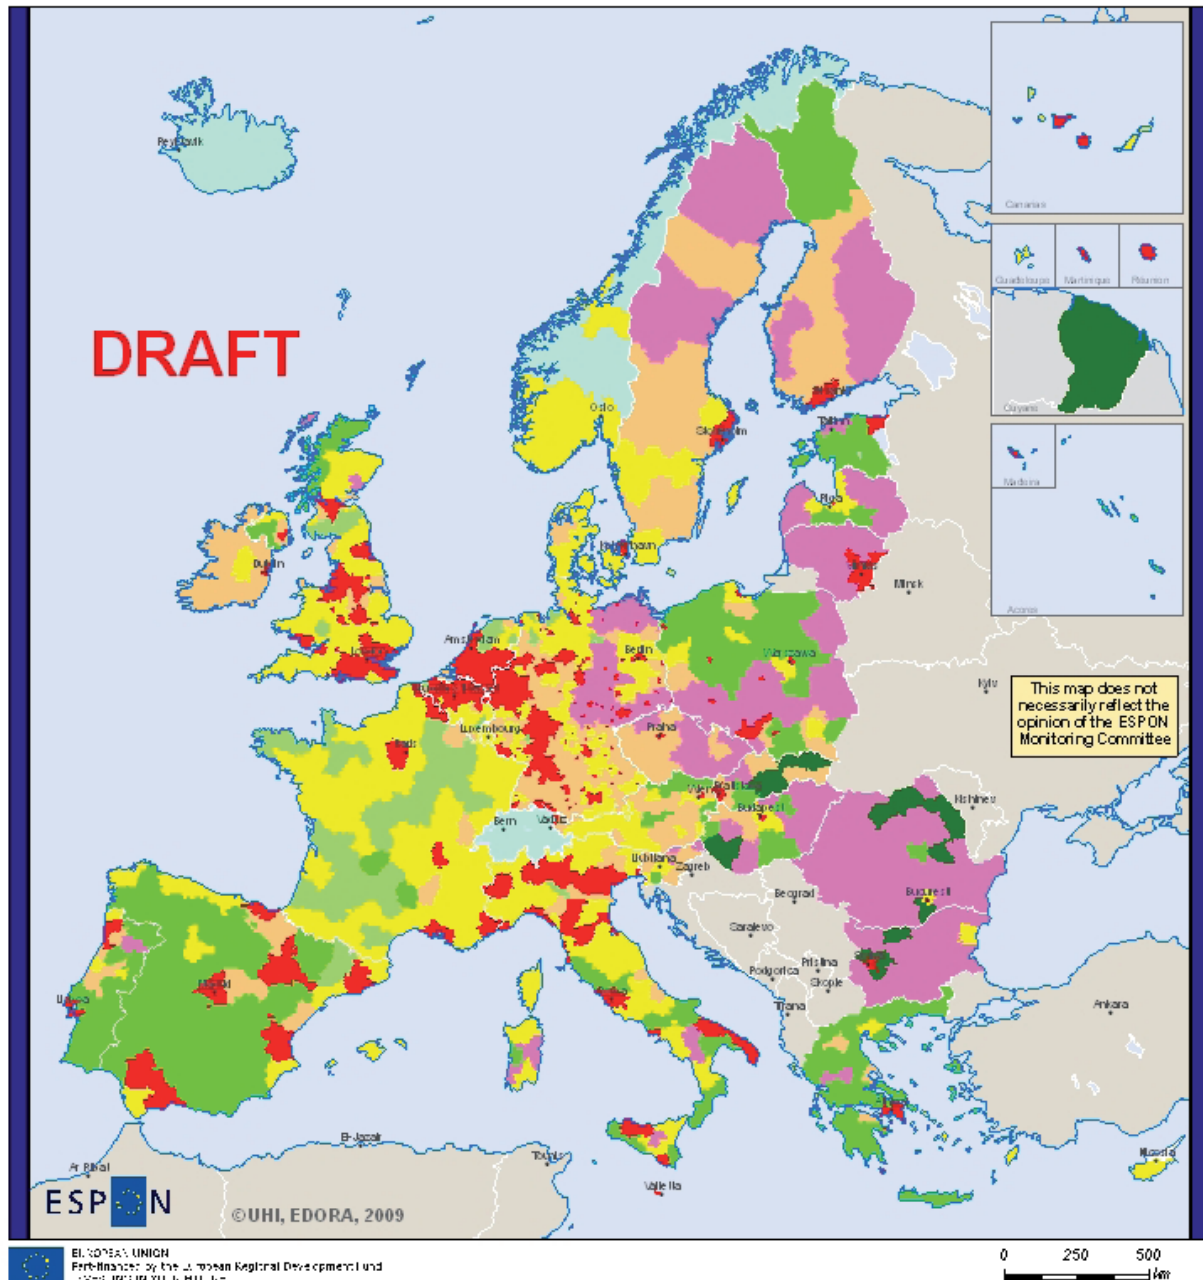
DRAFT

Reykjavik

Oslo

Stockholm

Helsinki

Tallinn

Riga

Vilnius

Minsk

København

Dublin

Amsterdam

London

Berlin

Warszawa

Kyiv

Luxembourg

Praha

Paris

Bern

Vaduz

Wien

Bratislava

Budapest

Chisinau

Ljubljana

Zagreb

Beograd

Bucuresti

Sarajevo

Pristina

Podgorica

Skopje

Sofia

Tirana

Ankara

Madrid

Lisboa

Roma

Athina

El-Jazair

Tunis

Ar Ribat

Valletta

Lefkosia

Canarias

Guadeloupe

Martinique

Réunion

Guyane

Madeira

Acores

This map does not necessarily reflect the opinion of the ESPON Monitoring Committee

ESPON

©UHI, EDORA, 2009

EUROPEAN UNION
Part-financed by the European Regional Development Fund
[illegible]

0 250 500
km